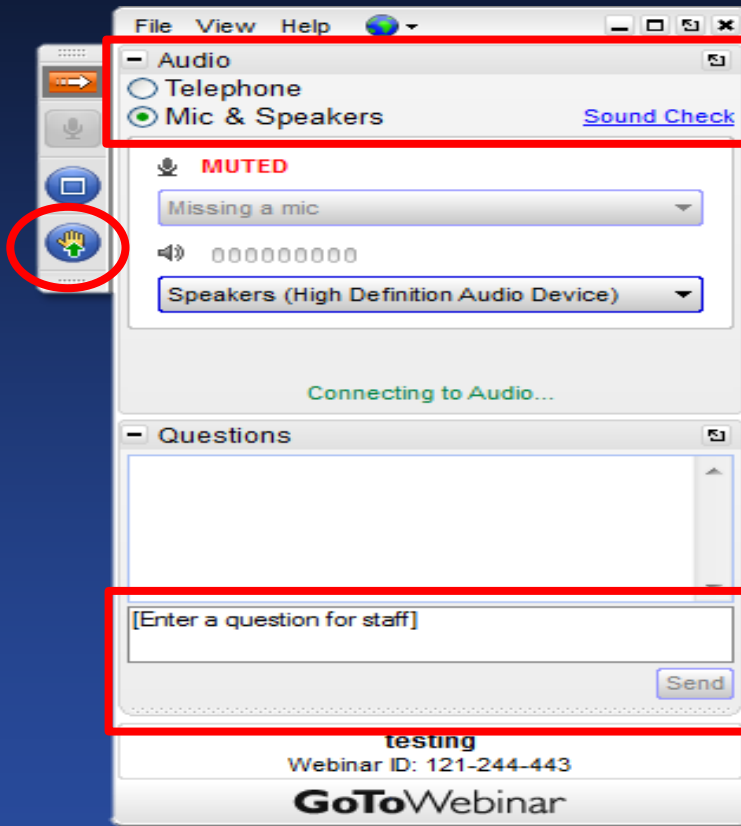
File View Help

Audio

Telephone

Mic & Speakers

Sound Check

MUTED

Missing a mic

Speakers (High Definition Audio Device)

Connecting to Audio...

Questions

[Enter a question for staff]

Send

testing

Webinar ID: 121-244-443

GoToWebinar